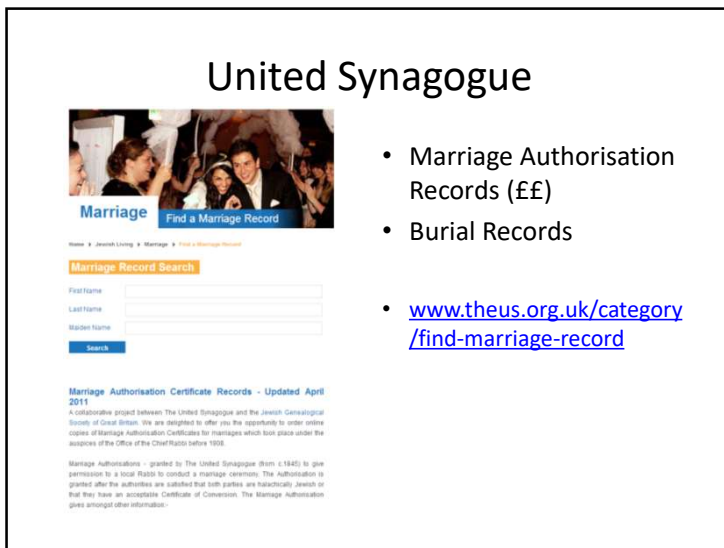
United Synagogue

Marriage

Find a Marriage Record

Home ▸ Jewish Living ▸ Marriage ▸ Find a Marriage Record

Marriage Record Search

First Name

Last Name

Maiden Name

Search

Marriage Authorisation Certificate Records - Updated April 2011

A collaborative project between The United Synagogue and the Jewish Genealogical Society of Great Britain. We are delighted to offer you the opportunity to order online copies of Marriage Authorisation Certificates for marriages which took place under the auspices of the Office of the Chief Rabbi before 1908.

Marriage Authorisations - granted by The United Synagogue (from c.1845) to give permission to a local Rabbi to conduct a marriage ceremony. The Authorisation is granted after the authorities are satisfied that both parties are halachically Jewish or that they have an acceptable Certificate of Conversion. The Marriage Authorisation gives amongst other information:-

• Marriage Authorisation Records (££)
• Burial Records

• www.theus.org.uk/category/find-marriage-record